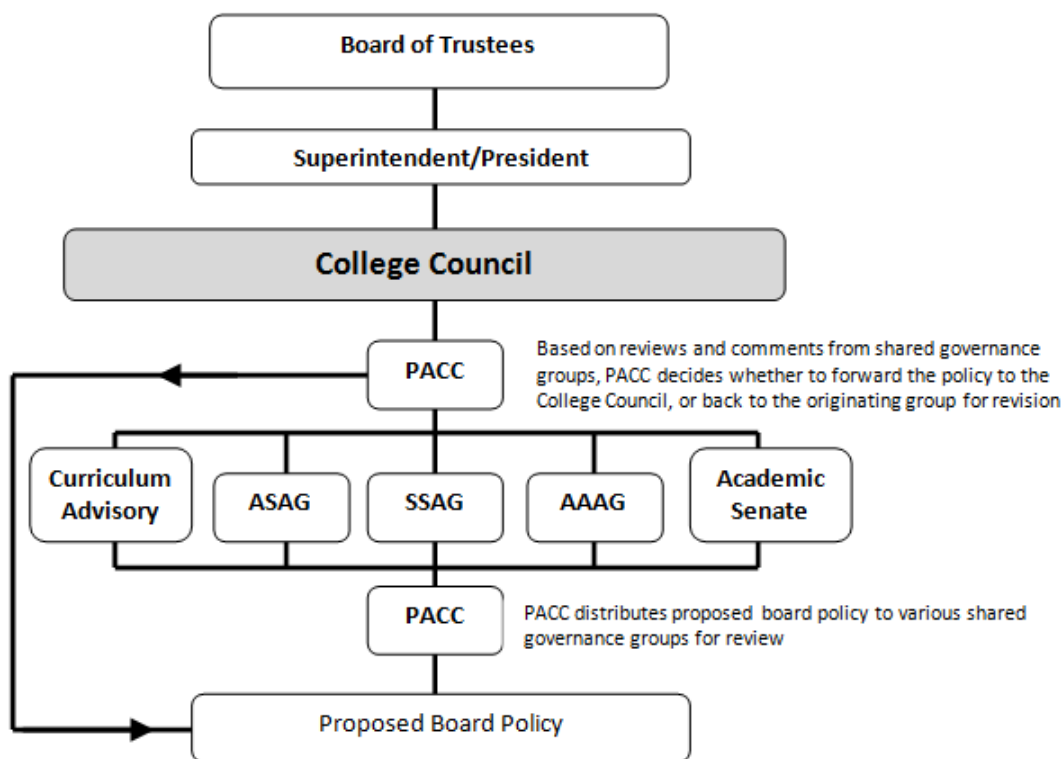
Board of Trustees

Superintendent/President

College Council

PACC

Based on reviews and comments from shared governance groups, PACC decides whether to forward the policy to the College Council, or back to the originating group for revision

Curriculum Advisory

ASAG

SSAG

AAAG

Academic Senate

PACC

PACC distributes proposed board policy to various shared governance groups for review

Proposed Board Policy